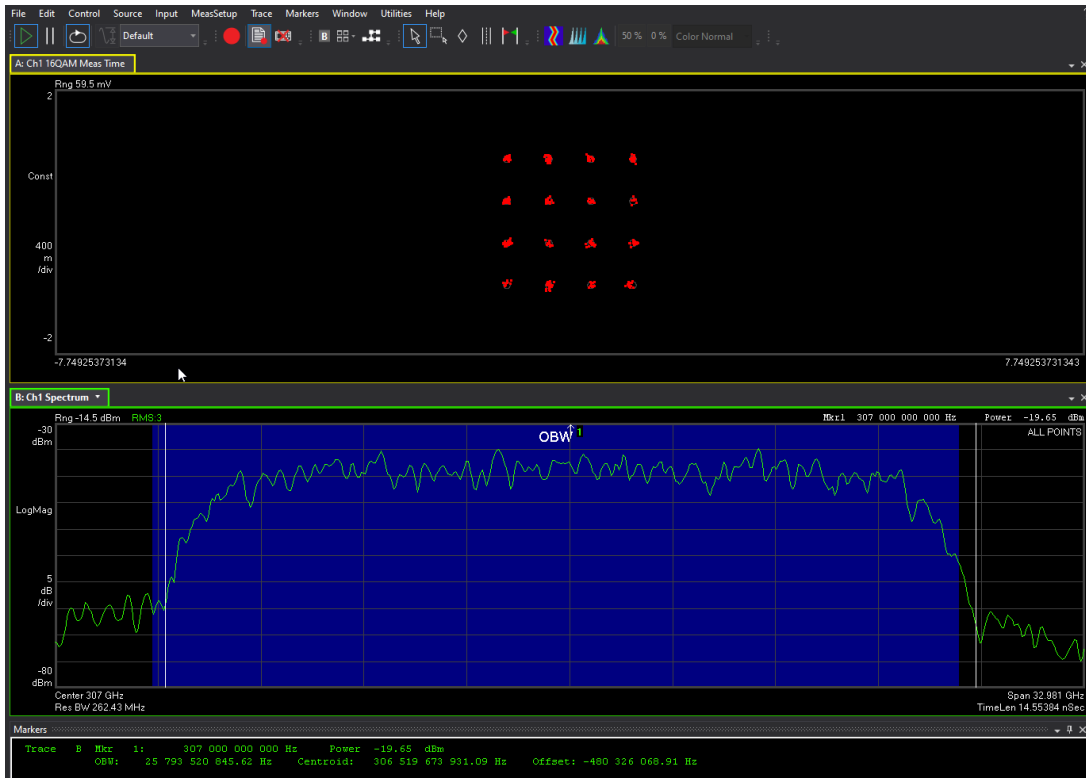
File Edit Control Source Input MeasSetup Trace Markers Window Utilities Help

Default

50 % 0 % Color Normal

A: Ch1 16QAM Meas Time

Rng 59.5 mV

2

Const

400
m
/div

-2

-7.749253731343

7.749253731343

B: Ch1 Spectrum

Rng -14.5 dBm RMS:3

Mkr1 307 000 000 000 Hz Power -19.65 dBm

ALL POINTS

-30
dBm

OBW 1

LogMag

5
dB
/div

-80
dBm

Center 307 GHz
Res BW 262.43 MHz

Span 32.981 GHz
TimeLen 14.55384 nSec

Markers

Trace B Mkr 1: 307 000 000 000 Hz Power -19.65 dBm
OBW: 25 793 520 845.62 Hz Centroid: 306 519 673 931.09 Hz Offset: -480 326 068.91 Hz